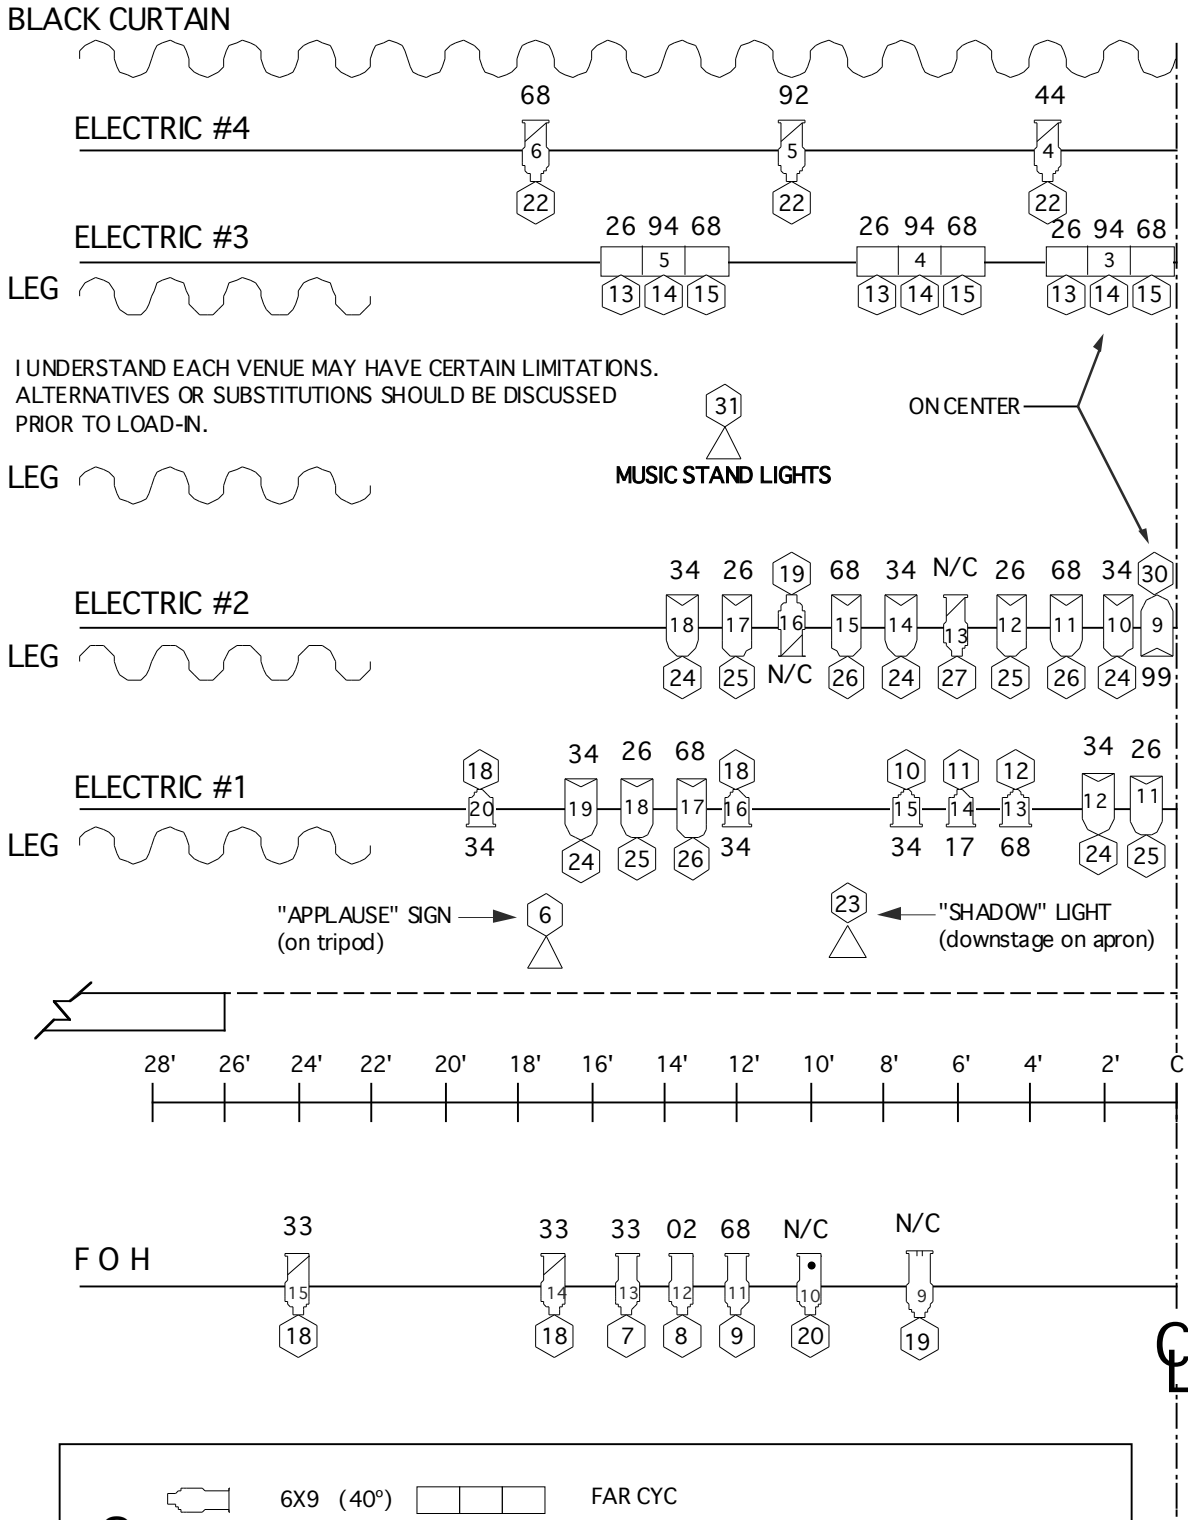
BLACK CURTAIN

68 92 44

ELECTRIC #4

6 5 4

22 22 22

ELECTRIC #3

26 94 68 26 94 68 26 94 68

5 4 3

LEG

13 14 15 13 14 15 13 14 15

I UNDERSTAND EACH VENUE MAY HAVE CERTAIN LIMITATIONS. ALTERNATIVES OR SUBSTITUTIONS SHOULD BE DISCUSSED PRIOR TO LOAD-IN.

31

MUSIC STAND LIGHTS

ON CENTER

LEG

34 26 19 68 34 N/C 26 68 34 30

ELECTRIC #2

18 17 16 15 14 13 12 11 10 9

LEG

24 25 N/C 26 24 27 25 26 24 99

34 26 68 34 26

18 18 10 11 12

ELECTRIC #1

20 19 18 17 16 15 14 13 12 11

LEG

34 24 25 26 34 34 17 68 24 25

"APPLAUSE" SIGN (on tripod)

6

23

"SHADOW" LIGHT (downstage on apron)

28' 26' 24' 22' 20' 18' 16' 14' 12' 10' 8' 6' 4' 2' C

33 33 33 02 68 N/C N/C

F O H

15 14 13 12 11 10 9

18 18 7 8 9 20 19

CL

6X9 (40º) FAR CYC